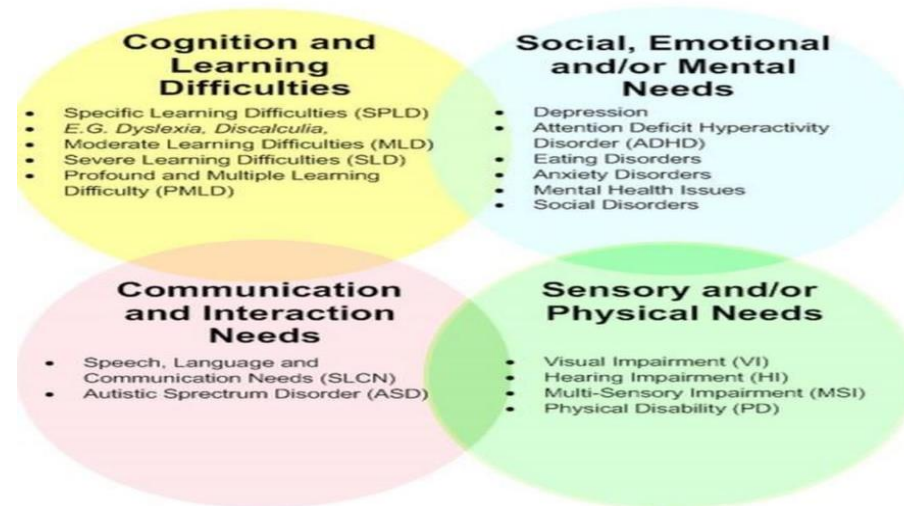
Cognition and Learning Difficulties

- Specific Learning Difficulties (SPLD)
- E.G. Dyslexia, Discalculia,
- Moderate Learning Difficulties (MLD)
- Severe Learning Difficulties (SLD)
- Profound and Multiple Learning Difficulty (PMLD)

Social, Emotional and/or Mental Needs

- Depression
- Attention Deficit Hyperactivity Disorder (ADHD)
- Eating Disorders
- Anxiety Disorders
- Mental Health Issues
- Social Disorders

Communication and Interaction Needs

- Speech, Language and Communication Needs (SLCN)
- Autistic Sprectrum Disorder (ASD)

Sensory and/or Physical Needs

- Visual Impairment (VI)
- Hearing Impairment (HI)
- Multi-Sensory Impairment (MSI)
- Physical Disability (PD)